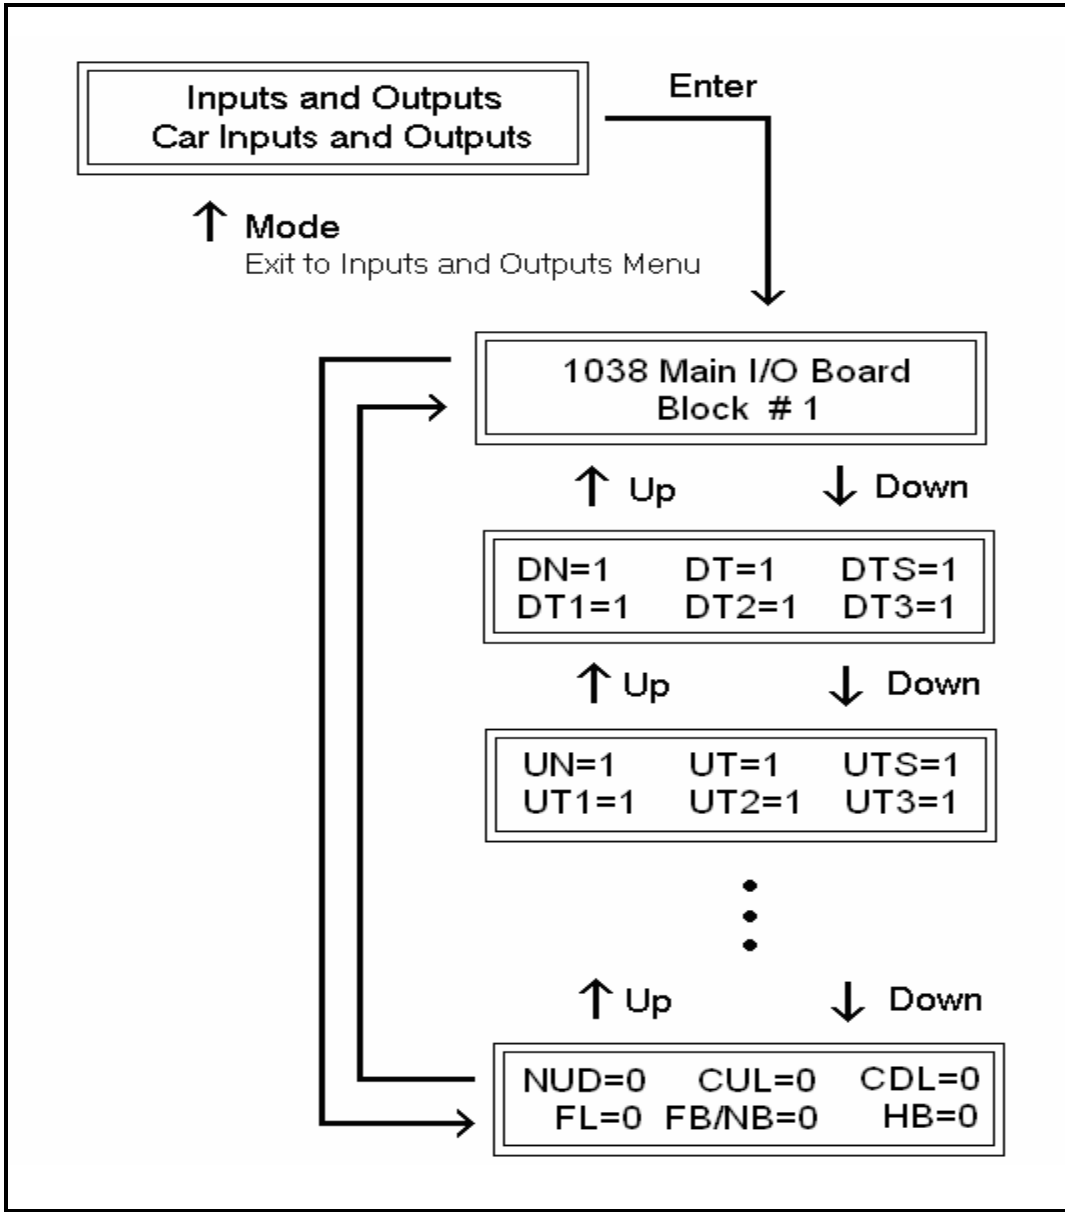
Inputs and Outputs
Car Inputs and Outputs

Enter

↑ Mode
Exit to Inputs and Outputs Menu

1038 Main I/O Board
Block # 1

↑ Up ↓ Down

DN=1 DT=1 DTS=1
DT1=1 DT2=1 DT3=1

↑ Up ↓ Down

UN=1 UT=1 UTS=1
UT1=1 UT2=1 UT3=1

↑ Up ↓ Down

NUD=0 CUL=0 CDL=0
FL=0 FB/NB=0 HB=0